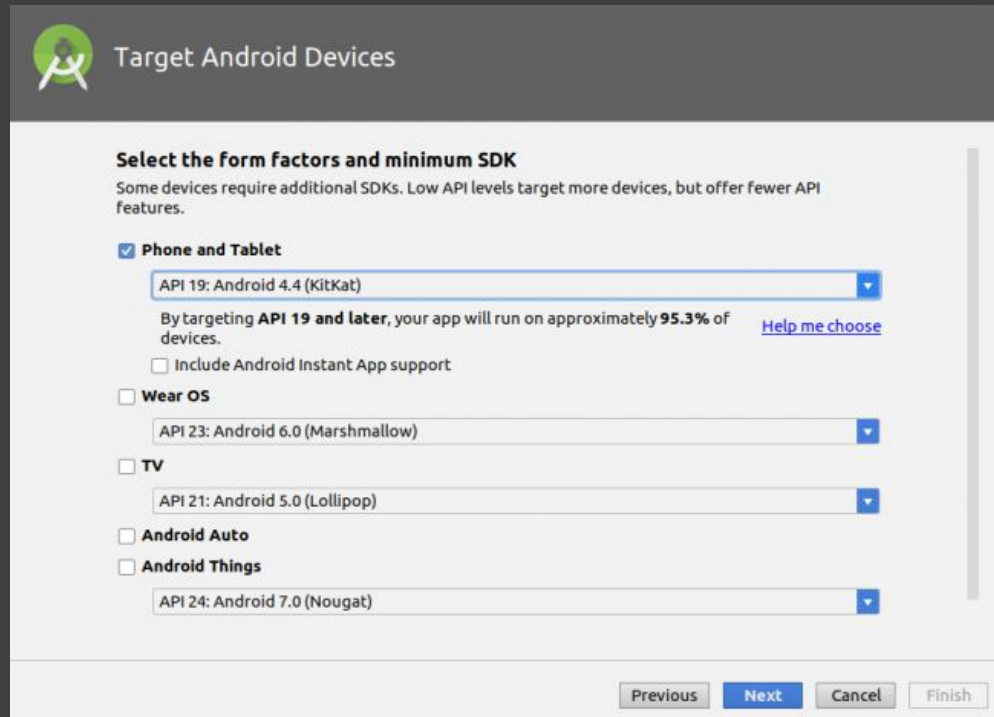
Target Android Devices

Select the form factors and minimum SDK

Some devices require additional SDKs. Low API levels target more devices, but offer fewer API features.

Phone and Tablet

API 19: Android 4.4 (KitKat)

By targeting API 19 and later, your app will run on approximately 95.3% of devices.

Help me choose

Include Android Instant App support

Wear OS

API 23: Android 6.0 (Marshmallow)

TV

API 21: Android 5.0 (Lollipop)

Android Auto

Android Things

API 24: Android 7.0 (Nougat)

Previous Next Cancel Finish